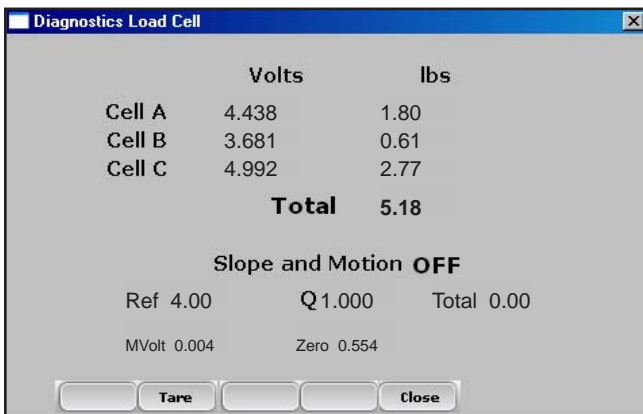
Diagnostics Load Cell

| | Volts | lbs |
|---|---|---|
| Cell A | 4.438 | 1.80 |
| Cell B | 3.681 | 0.61 |
| Cell C | 4.992 | 2.77 |

Total 5.18

Slope and Motion OFF

Ref 4.00 Q1.000 Total 0.00

MVolt 0.004 Zero 0.554

Tare Close